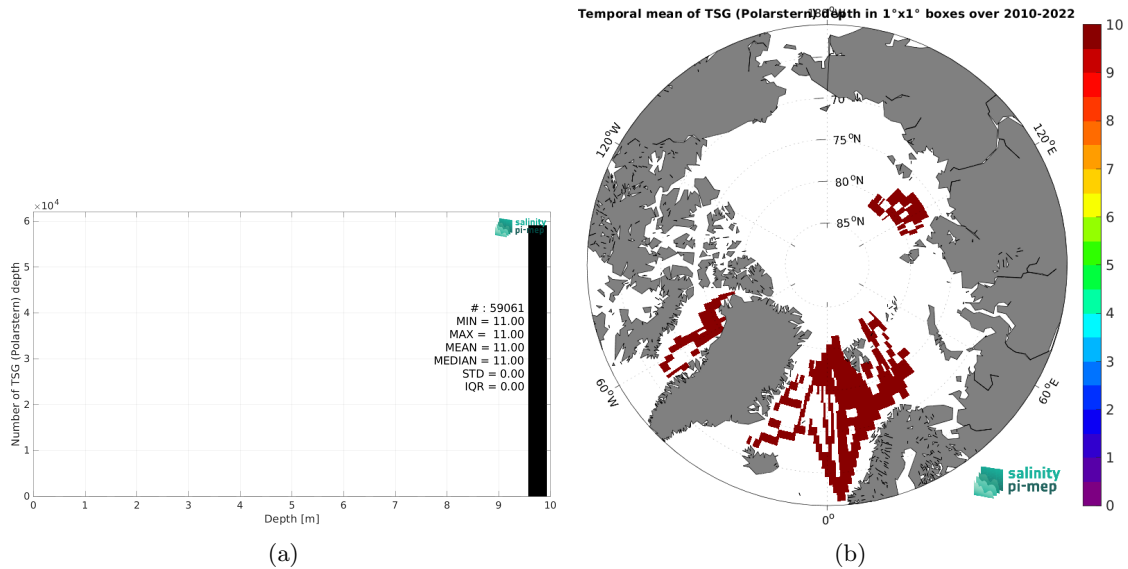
$\times10^4$
6
5
4
3
2
1
0
Number of TSG (Polarstern) depth
salinity pi-mep
# : 59061
MIN = 11.00
MAX = 11.00
MEAN = 11.00
MEDIAN = 11.00
STD = 0.00
IQR = 0.00
0 1 2 3 4 5 6 7 8 9 10
Depth [m]

(a)

Temporal mean of TSG (Polarstern) depth in 1°x1° boxes over 2010-2022
180°
70
75 $^o$N
80 $^o$N
85 $^o$N
120°W
120°E
60°W
60°E
0°
salinity pi-mep
10
9
8
7
6
5
4
3
2
1
0

(b)